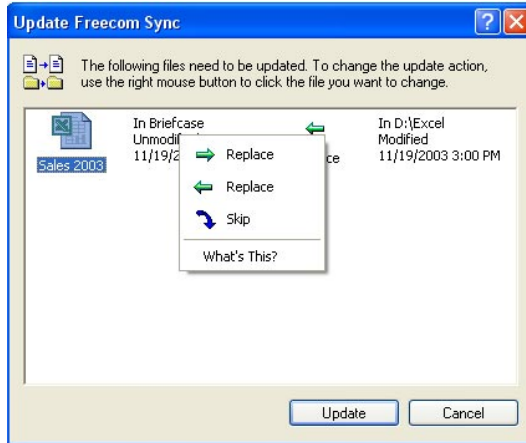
Update Freecom Sync

The following files need to be updated. To change the update action, use the right mouse button to click the file you want to change.

Sales 2003

In Briefcase
Unmodi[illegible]
11/19/2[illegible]

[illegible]ce

In D:\Excel
Modified
11/19/2003 3:00 PM

Replace
Replace
Skip
What's This?

Update
Cancel